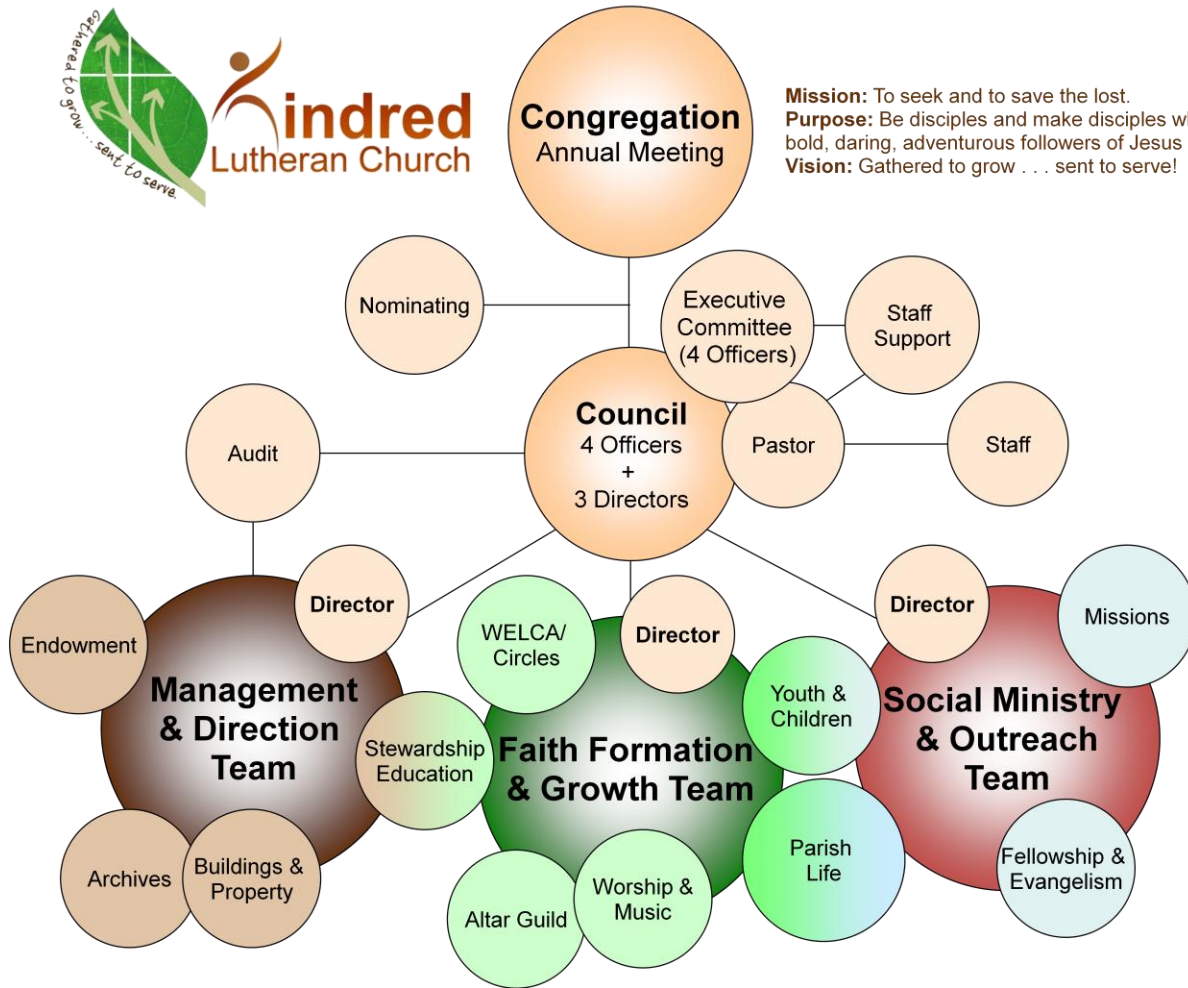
gathered to grow . . . sent to serve.

Kindred
Lutheran Church

Congregation
Annual Meeting

Mission: To seek and to save the lost.
Purpose: Be disciples and make disciples w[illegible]
bold, daring, adventurous followers of Jesus
Vision: Gathered to grow . . . sent to serve!

Nominating

Executive Committee (4 Officers)

Staff Support

Council
4 Officers
+
3 Directors

Audit

Pastor

Staff

Director

Endowment

Management & Direction Team

Stewardship Education

Archives

Buildings & Property

WELCA/ Circles

Director

Faith Formation & Growth Team

Youth & Children

Parish Life

Altar Guild

Worship & Music

Director

Missions

Social Ministry & Outreach Team

Fellowship & Evangelism